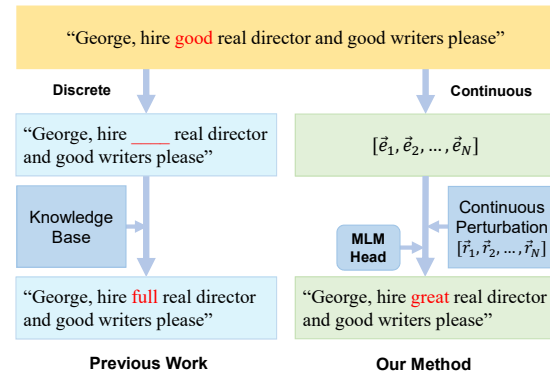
"George, hire good real director and good writers please"

Discrete

Continuous

"George, hire ____ real director and good writers please"

$[\vec{e}_1, \vec{e}_2, \ldots, \vec{e}_N]$

Knowledge Base

Continuous Perturbation $[\vec{r}_1, \vec{r}_2, \ldots, \vec{r}_N]$

MLM Head

"George, hire full real director and good writers please"

"George, hire great real director and good writers please"

Previous Work

Our Method